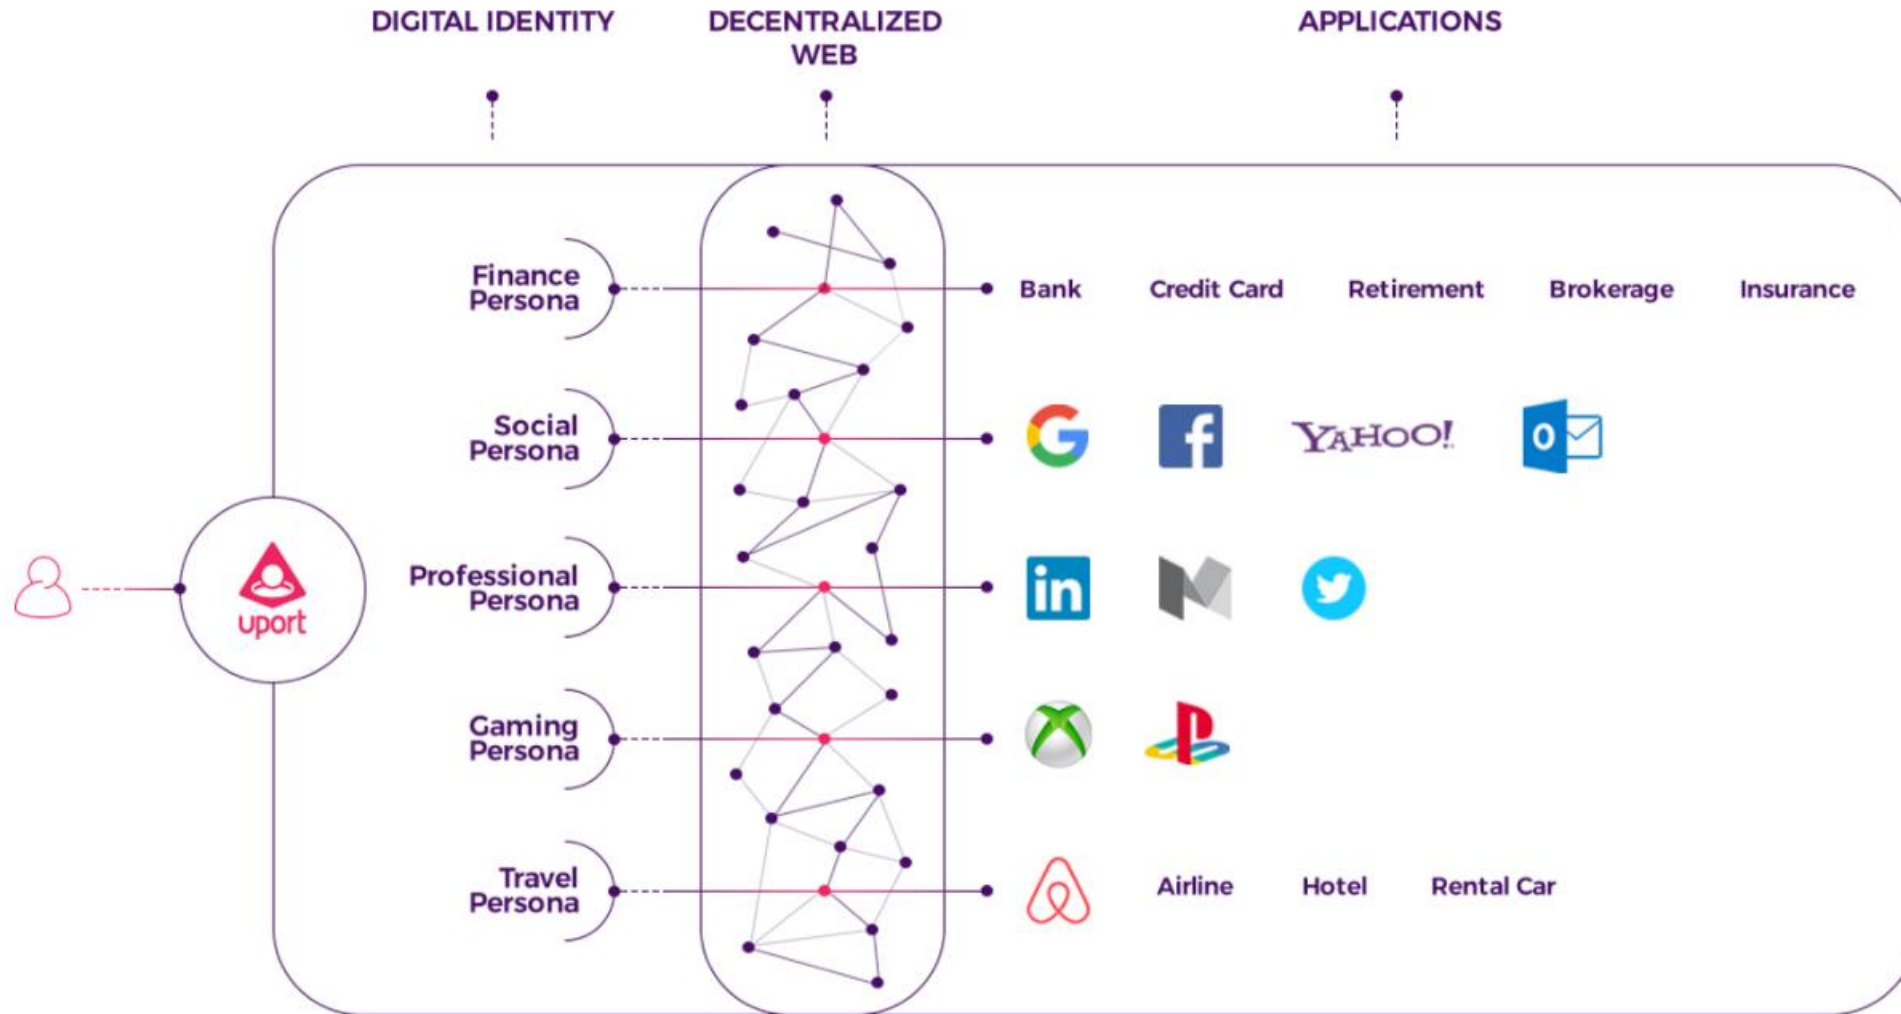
DIGITAL IDENTITY

DECENTRALIZED WEB

APPLICATIONS

uport

Finance Persona

Bank

Credit Card

Retirement

Brokerage

Insurance

Social Persona

YAHOO!

Professional Persona

in

Gaming Persona

Travel Persona

Airline

Hotel

Rental Car